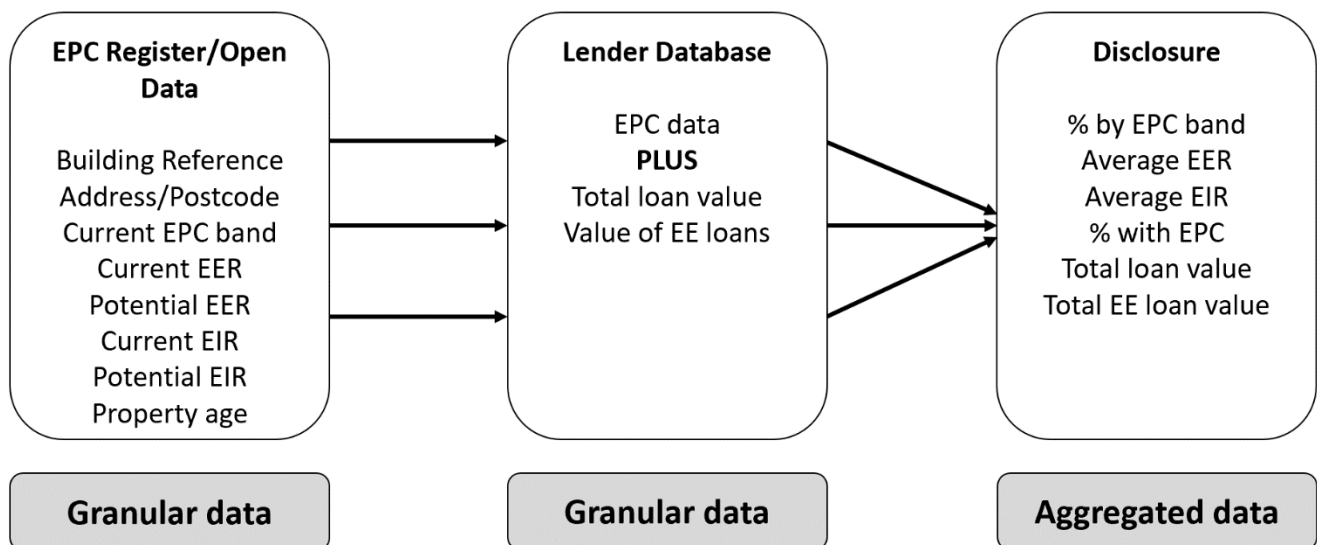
EPC Register/Open Data

Building Reference
Address/Postcode
Current EPC band
Current EER
Potential EER
Current EIR
Potential EIR
Property age

Granular data

Lender Database

EPC data
PLUS
Total loan value
Value of EE loans

Granular data

Disclosure

% by EPC band
Average EER
Average EIR
% with EPC
Total loan value
Total EE loan value

Aggregated data